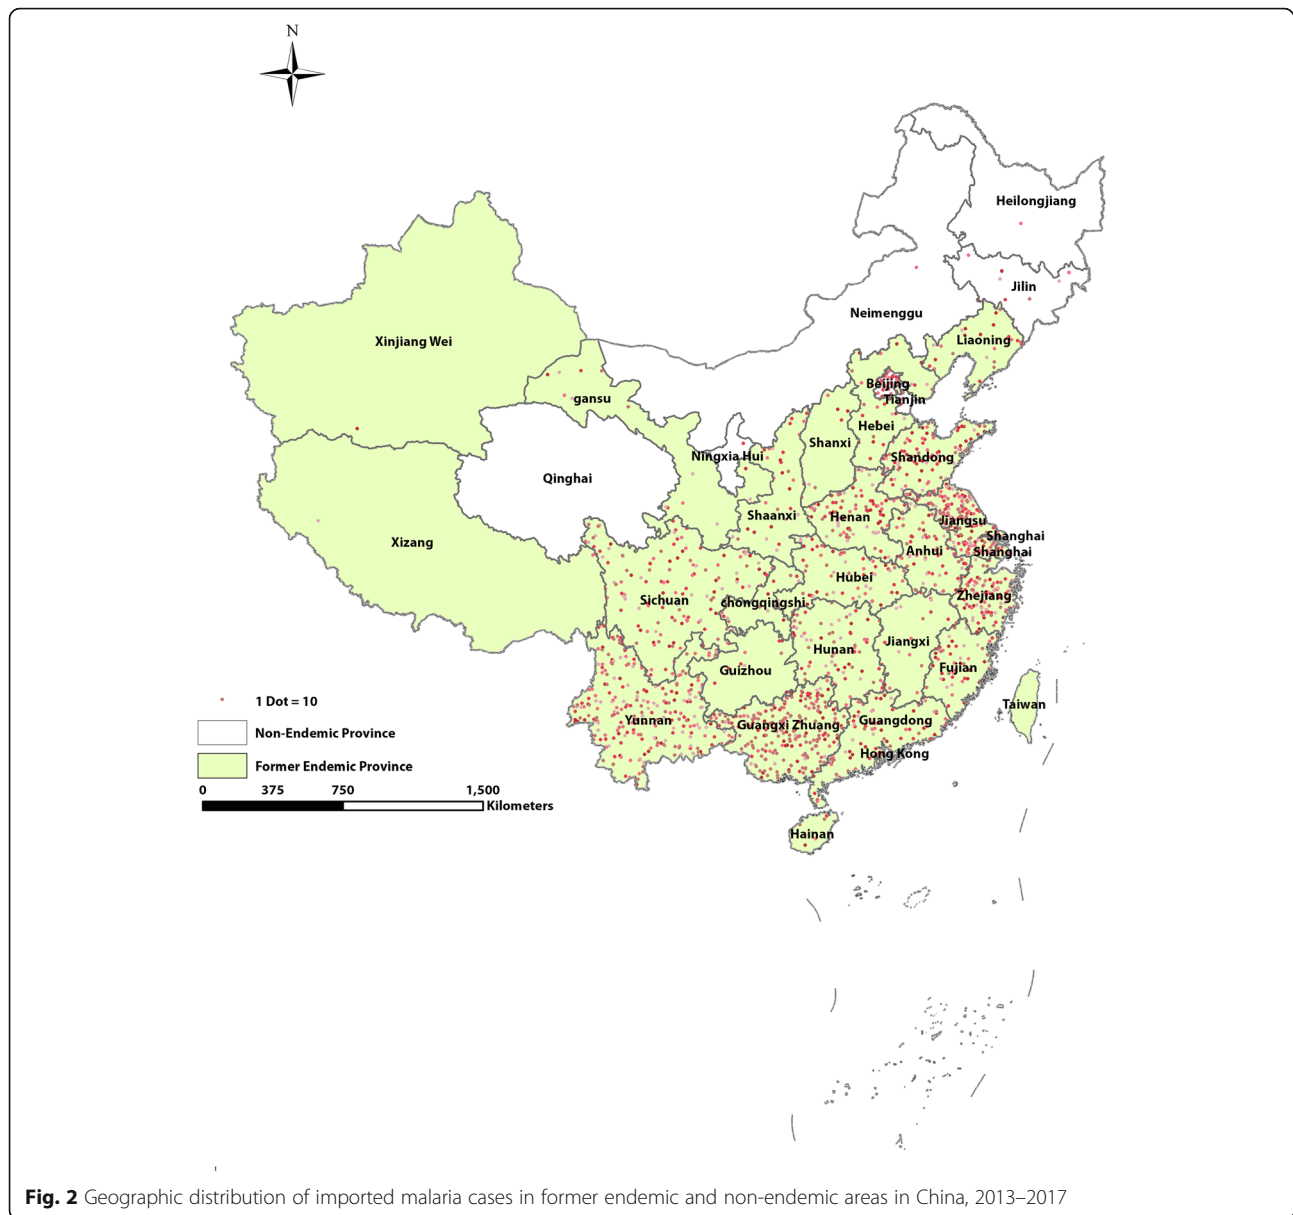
N

Heilongjiang
Jilin
Neimenggu
Liaoning
Xinjiang Wei
gansu
Beijing
Tianjin
Hebei
Shanxi
Ningxia Hui
Shandong
Qinghai
Shaanxi
Henan
Jiangsu
Shanghai
Shanghai
Anhui
Xizang
Hubei
Sichuan
chongqingshi
Zhejiang
Jiangxi
Hunan
Fujian
Guizhou
Taiwan
Yunnan
Guangxi Zhuang
Guangdong
Hong Kong
Hainan

1 Dot = 10
Non-Endemic Province
Former Endemic Province
0 375 750 1,500 Kilometers

**Fig. 2** Geographic distribution of imported malaria cases in former endemic and non-endemic areas in China, 2013–2017